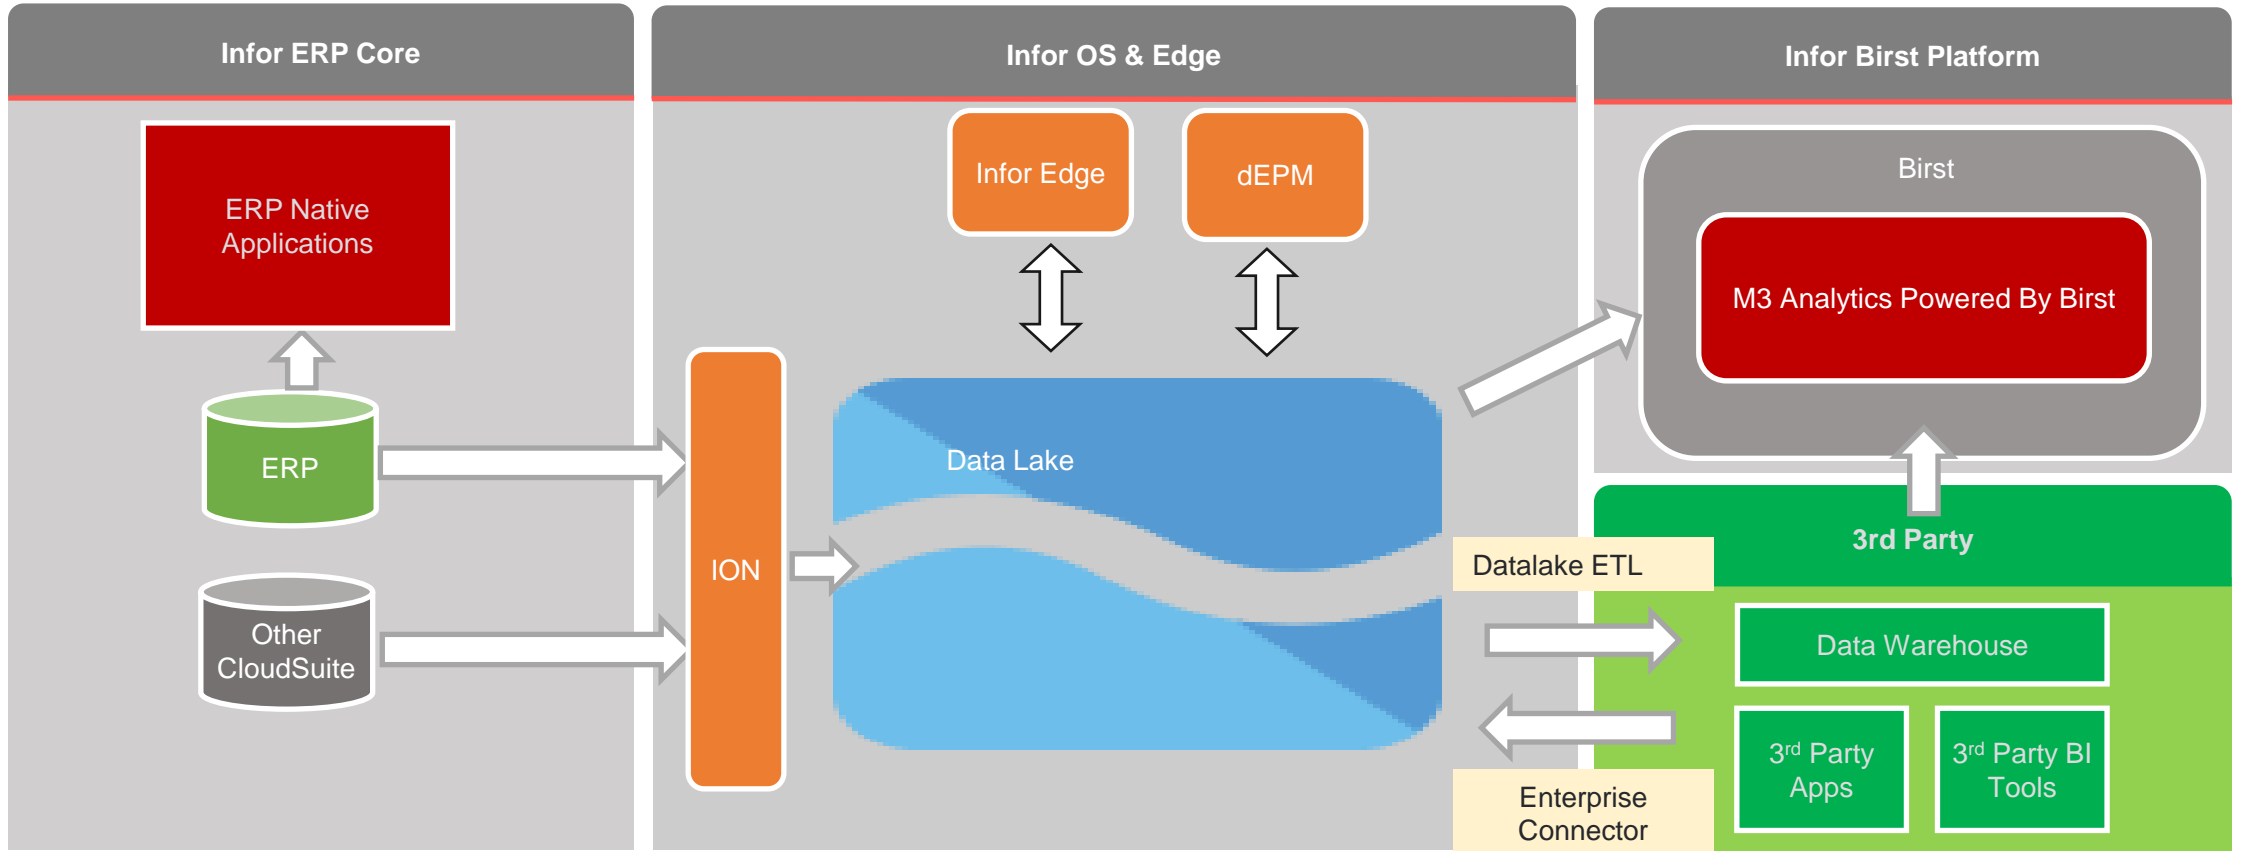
Infor ERP Core

ERP Native Applications

ERP

Other CloudSuite

Infor OS & Edge

Infor Edge

dEPM

ION

Data Lake

Datalake ETL

Enterprise Connector

Infor Birst Platform

Birst

M3 Analytics Powered By Birst

3rd Party

Data Warehouse

3$^{rd}$ Party Apps

3$^{rd}$ Party BI Tools